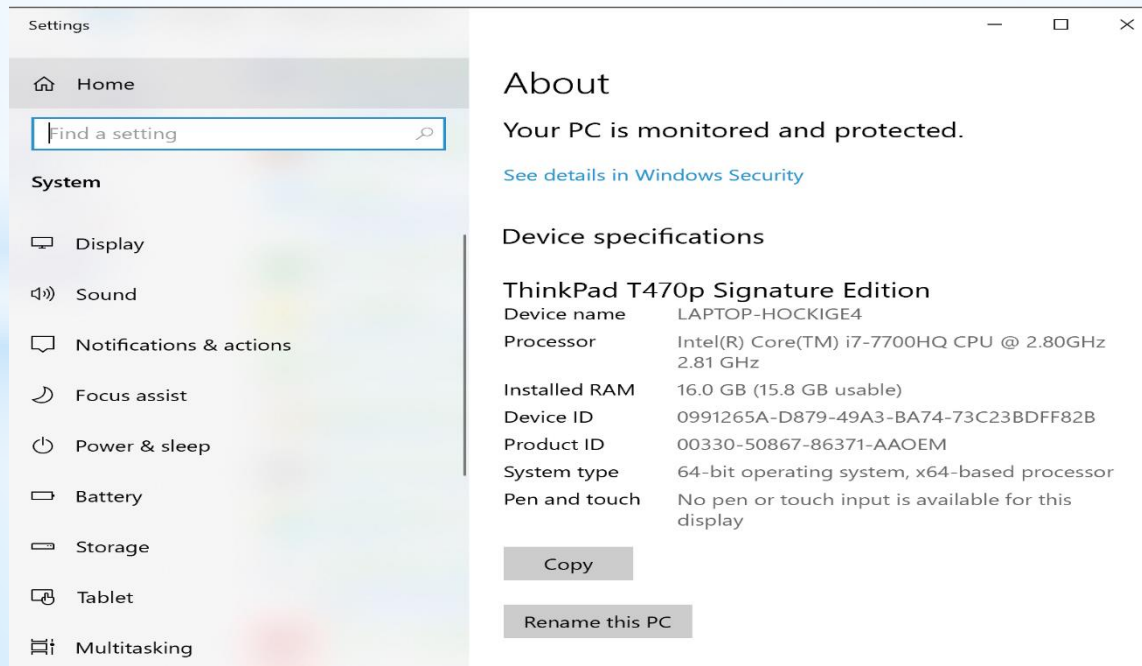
Settings

Home

Find a setting

System

Display

Sound

Notifications & actions

Focus assist

Power & sleep

Battery

Storage

Tablet

Multitasking

About

Your PC is monitored and protected.

See details in Windows Security

Device specifications

ThinkPad T470p Signature Edition

| | |
|---|---|
| Device name | LAPTOP-HOCKIGE4 |
| Processor | Intel(R) Core(TM) i7-7700HQ CPU @ 2.80GHz 2.81 GHz |
| Installed RAM | 16.0 GB (15.8 GB usable) |
| Device ID | 0991265A-D879-49A3-BA74-73C23BDFF82B |
| Product ID | 00330-50867-86371-AAOEM |
| System type | 64-bit operating system, x64-based processor |
| Pen and touch | No pen or touch input is available for this display |

Copy

Rename this PC